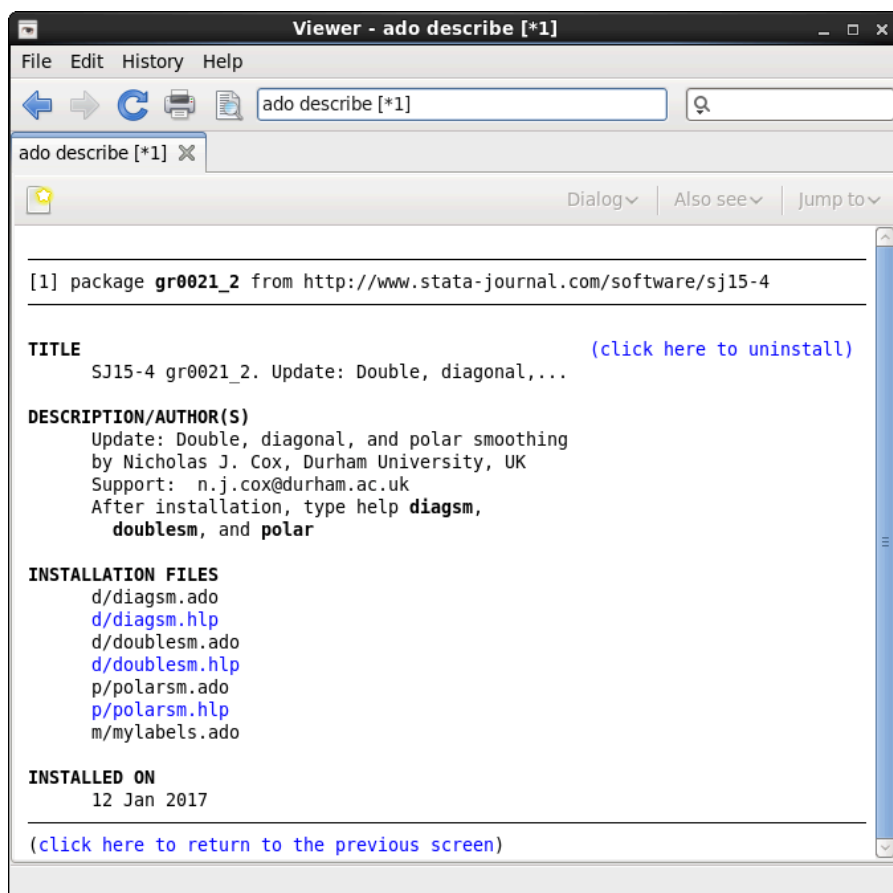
Viewer - ado describe [*1]

File Edit History Help

ado describe [*1]

ado describe [*1]

Dialog Also see Jump to

[1] package **gr0021_2** from http://www.stata-journal.com/software/sj15-4

**TITLE** (click here to uninstall)
SJ15-4 gr0021_2. Update: Double, diagonal,...

**DESCRIPTION/AUTHOR(S)**
Update: Double, diagonal, and polar smoothing
by Nicholas J. Cox, Durham University, UK
Support: n.j.cox@durham.ac.uk
After installation, type help **diagsm**, **doublesm**, and **polar**

**INSTALLATION FILES**
d/diagsm.ado
d/diagsm.hlp
d/doublesm.ado
d/doublesm.hlp
p/polarsm.ado
p/polarsm.hlp
m/mylabels.ado

**INSTALLED ON**
12 Jan 2017

(click here to return to the previous screen)